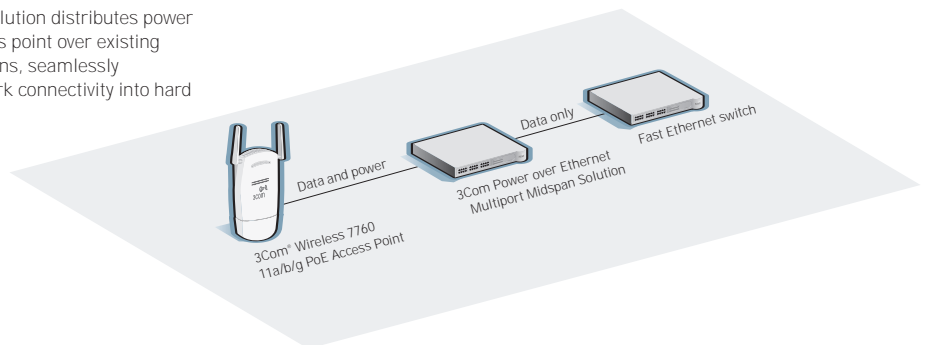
lution distributes power
s point over existing
ns, seamlessly
rk connectivity into hard

Data only

Fast Ethernet switch

Data and power

3Com Power over Ethernet
Multiport Midspan Solution

3Com

3Com® Wireless 7760
11a/b/g PoE Access Point